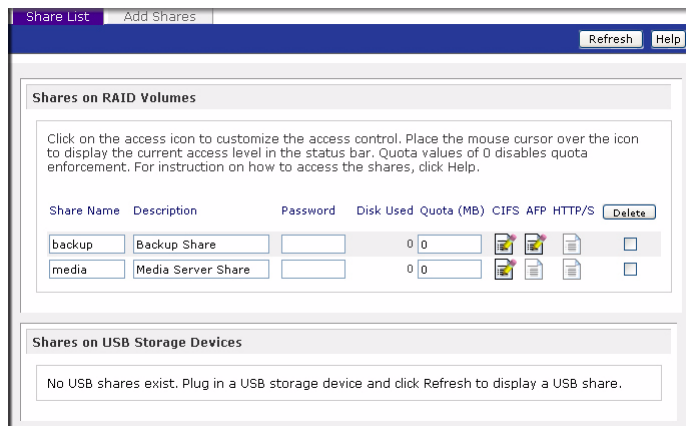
Share List | Add Shares

Refresh | Help

Shares on RAID Volumes

Click on the access icon to customize the access control. Place the mouse cursor over the icon to display the current access level in the status bar. Quota values of 0 disables quota enforcement. For instruction on how to access the shares, click Help.

| Share Name | Description | Password | Disk Used | Quota (MB) | CIFS | AFP | HTTP/S | Delete |
|---|---|---|---|---|---|---|---|---|
| backup | Backup Share | | 0 | 0 | | | | |
| media | Media Server Share | | 0 | 0 | | | | |

Shares on USB Storage Devices

No USB shares exist. Plug in a USB storage device and click Refresh to display a USB share.